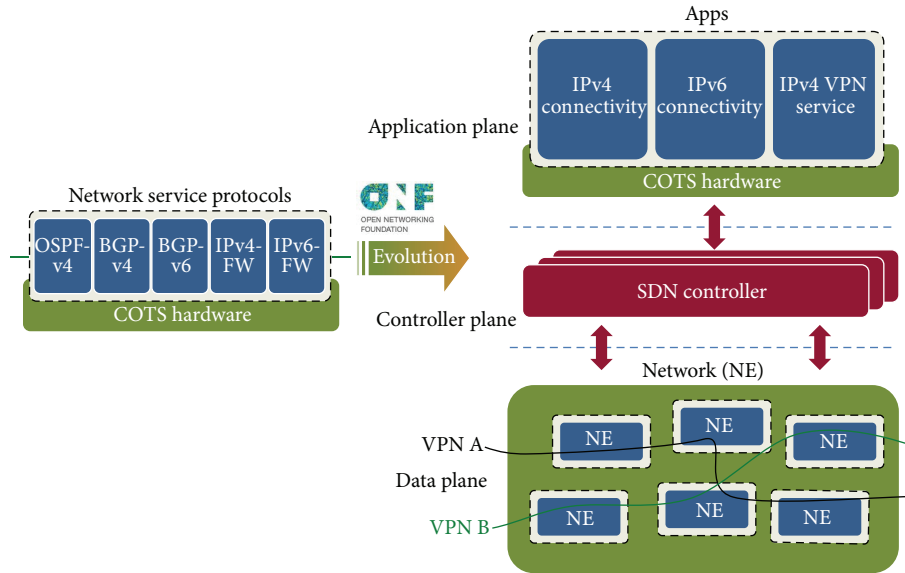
Apps

IPv4 connectivity

IPv6 connectivity

IPv4 VPN service

Application plane

COTS hardware

Network service protocols

OSPF-v4

BGP-v4

BGP-v6

IPv4-FW

IPv6-FW

COTS hardware

ONF
OPEN NETWORKING FOUNDATION

Evolution

SDN controller

Controller plane

Network (NE)

NE

NE

NE

VPN A

Data plane

NE

NE

NE

VPN B